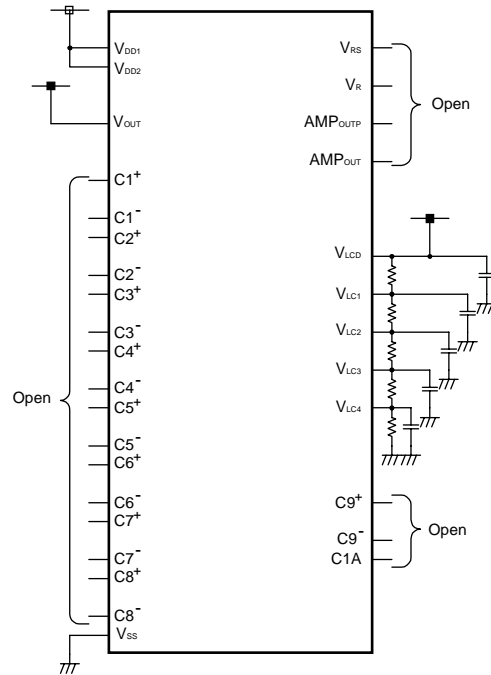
$V_{DD1}$
$V_{DD2}$
$V_{OUT}$
$C1^{+}$
$C1^{-}$
$C2^{+}$
$C2^{-}$
$C3^{+}$
$C3^{-}$
$C4^{+}$
$C4^{-}$
$C5^{+}$
$C5^{-}$
$C6^{+}$
$C6^{-}$
$C7^{+}$
$C7^{-}$
$C8^{+}$
$C8^{-}$
$V_{SS}$
Open
$V_{RS}$
$V_{R}$
$AMP_{OUTP}$
$AMP_{OUT}$
Open
$V_{LCD}$
$V_{LC1}$
$V_{LC2}$
$V_{LC3}$
$V_{LC4}$
$C9^{+}$
$C9^{-}$
C1A
Open